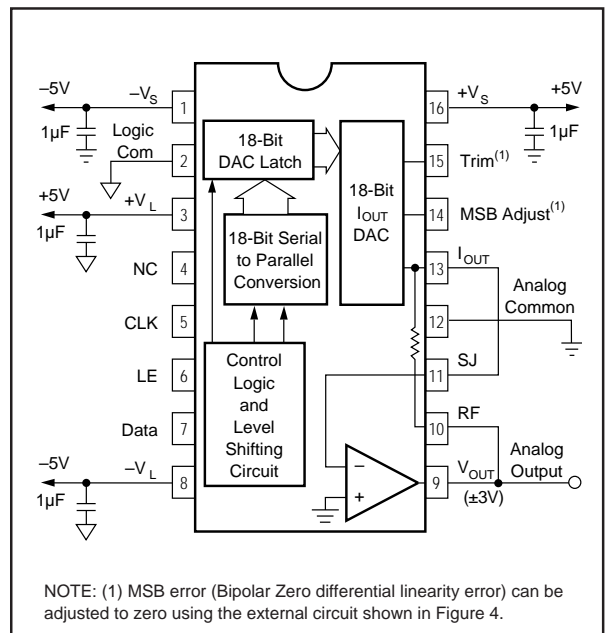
–5V
$-V_S$
1
1µF
Logic Com
2
+5V
$+V_L$
3
1µF
NC
4
CLK
5
LE
6
Data
7
–5V
$-V_L$
8
1µF

18-Bit DAC Latch
18-Bit Serial to Parallel Conversion
Control Logic and Level Shifting Circuit
18-Bit $I_{OUT}$ DAC
–
+

+5V
$+V_S$
16
1µF
15
Trim$^{(1)}$
14
MSB Adjust$^{(1)}$
13
$I_{OUT}$
Analog Common
12
SJ
11
RF
10
$V_{OUT}$
9
Analog Output
(±3V)

NOTE: (1) MSB error (Bipolar Zero differential linearity error) can be adjusted to zero using the external circuit shown in Figure 4.